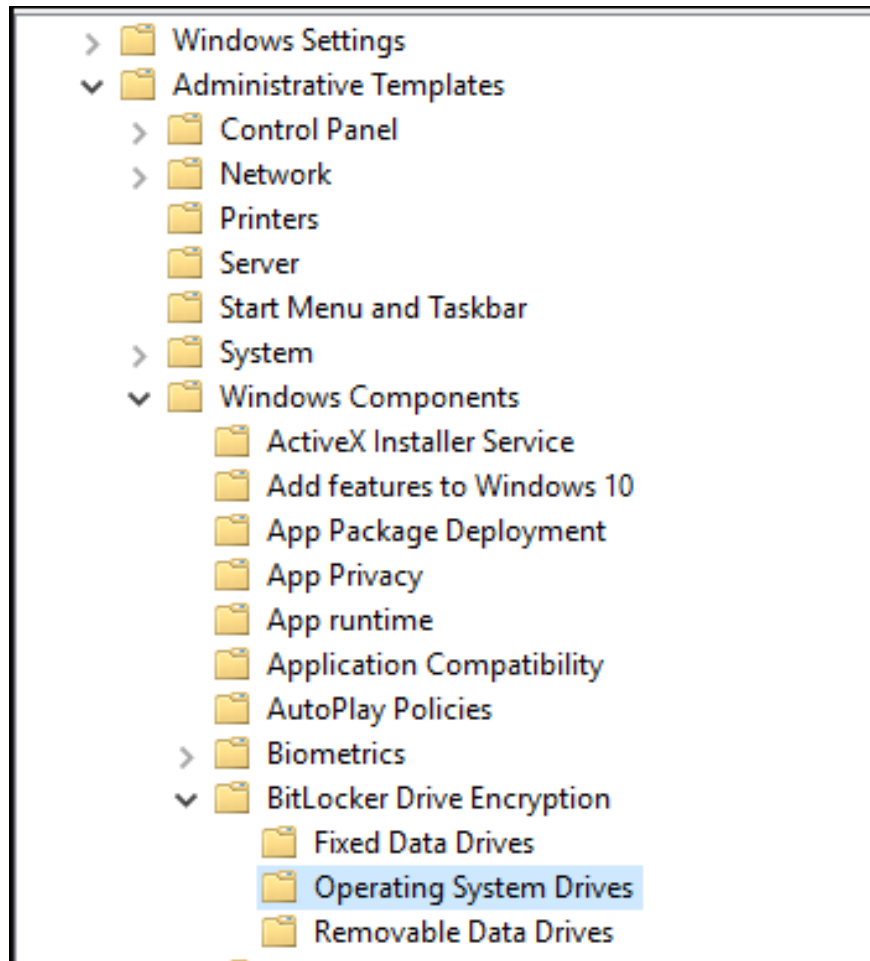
Windows Settings
Administrative Templates
Control Panel
Network
Printers
Server
Start Menu and Taskbar
System
Windows Components
ActiveX Installer Service
Add features to Windows 10
App Package Deployment
App Privacy
App runtime
Application Compatibility
AutoPlay Policies
Biometrics
BitLocker Drive Encryption
Fixed Data Drives
Operating System Drives
Removable Data Drives